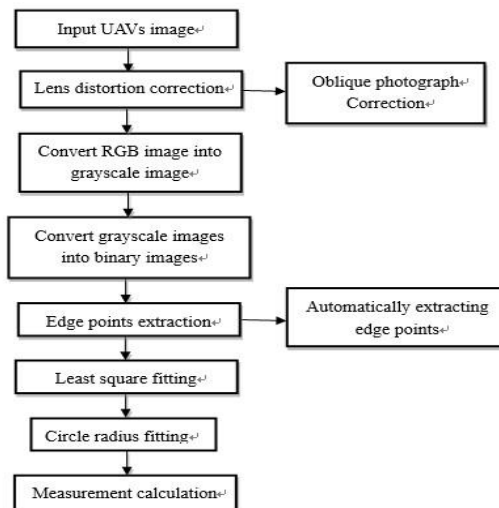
Input UAVs image

Lens distortion correction

Oblique photograph Correction

Convert RGB image into grayscale image

Convert grayscale images into binary images

Edge points extraction

Automatically extracting edge points

Least square fitting

Circle radius fitting

Measurement calculation